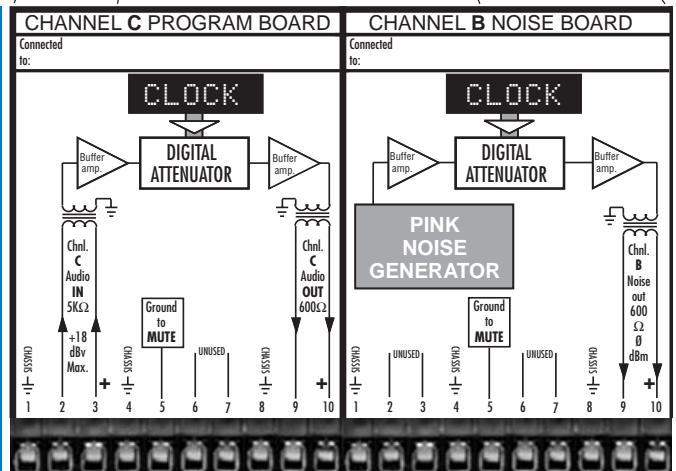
CHANNEL C PROGRAM BOARD

Connected to:

CLOCK

Buffer amp.

DIGITAL ATTENUATOR

Buffer amp.

Chnl. C Audio IN 5KΩ

+18 dBv Max.

+

Ground to MUTE

UNUSED

Chnl. C Audio OUT 600Ω

CHASSIS

CHASSIS

CHASSIS

+

1 2 3 4 5 6 7 8 9 10

CHANNEL B NOISE BOARD

Connected to:

CLOCK

Buffer amp.

DIGITAL ATTENUATOR

Buffer amp.

PINK NOISE GENERATOR

Chnl. B Noise out 600 Ω Ø dBm

CHASSIS

UNUSED

CHASSIS

Ground to MUTE

UNUSED

CHASSIS

+

1 2 3 4 5 6 7 8 9 10